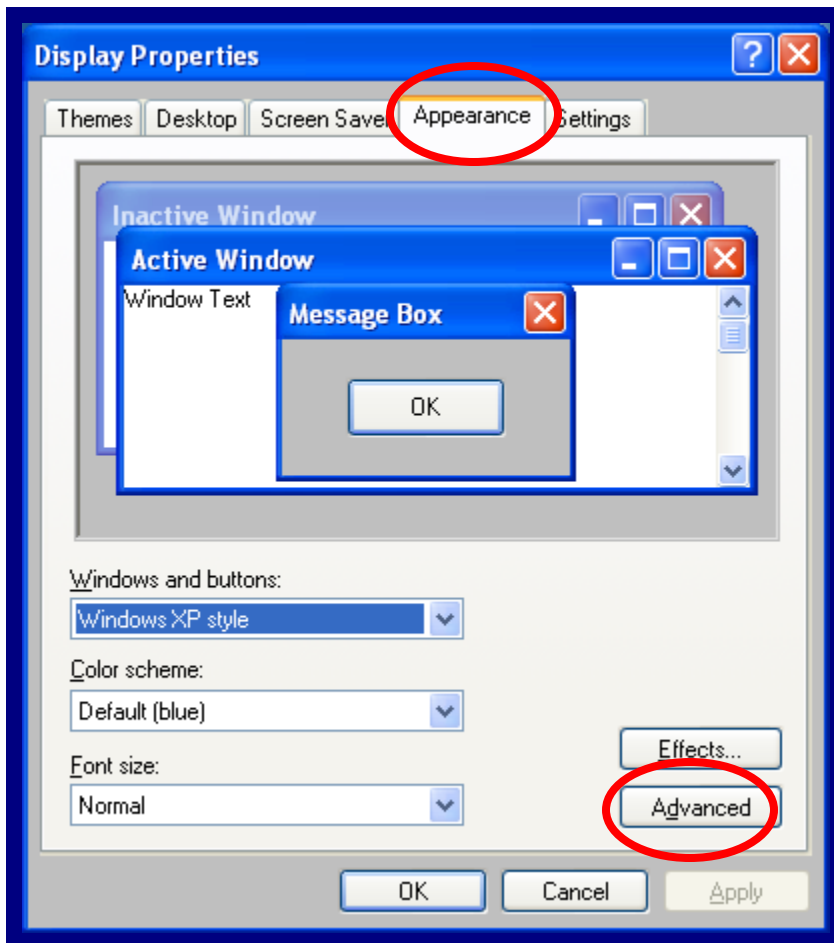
Display Properties

Themes Desktop Screen Saver Appearance Settings

Inactive Window

Active Window

Window Text

Message Box

OK

Windows and buttons:

Windows XP style

Color scheme:

Default (blue)

Font size:

Normal

Effects...

Advanced

OK Cancel Apply